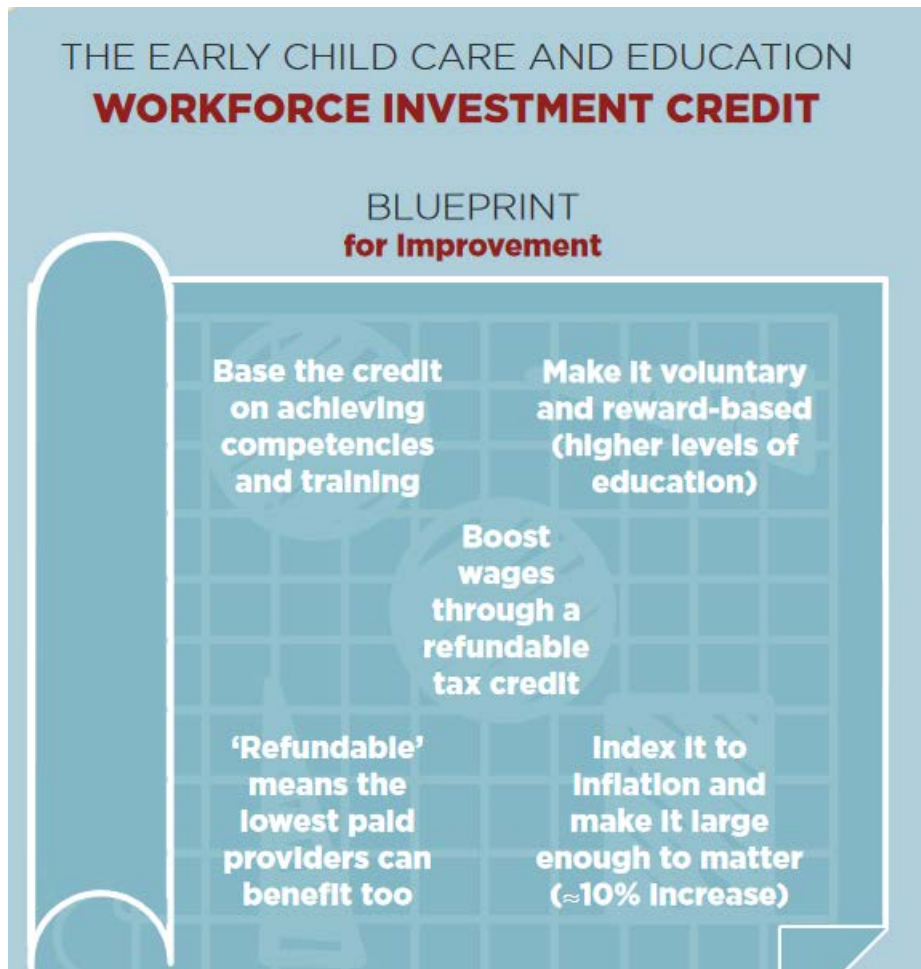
THE EARLY CHILD CARE AND EDUCATION
WORKFORCE INVESTMENT CREDIT

BLUEPRINT
for Improvement

Base the credit on achieving competencies and training

Make it voluntary and reward-based (higher levels of education)

Boost wages through a refundable tax credit

'Refundable' means the lowest paid providers can benefit too

Index it to inflation and make it large enough to matter (≈10% increase)